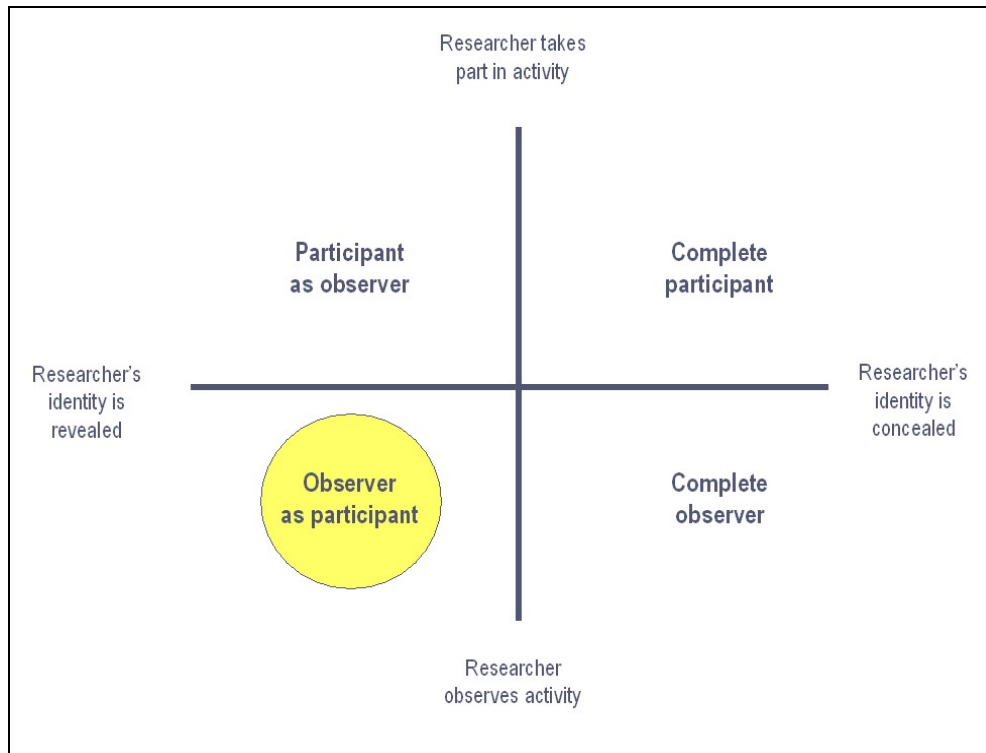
Researcher takes part in activity

Participant as observer

Complete participant

Researcher's identity is revealed

Researcher's identity is concealed

Observer as participant

Complete observer

Researcher observes activity